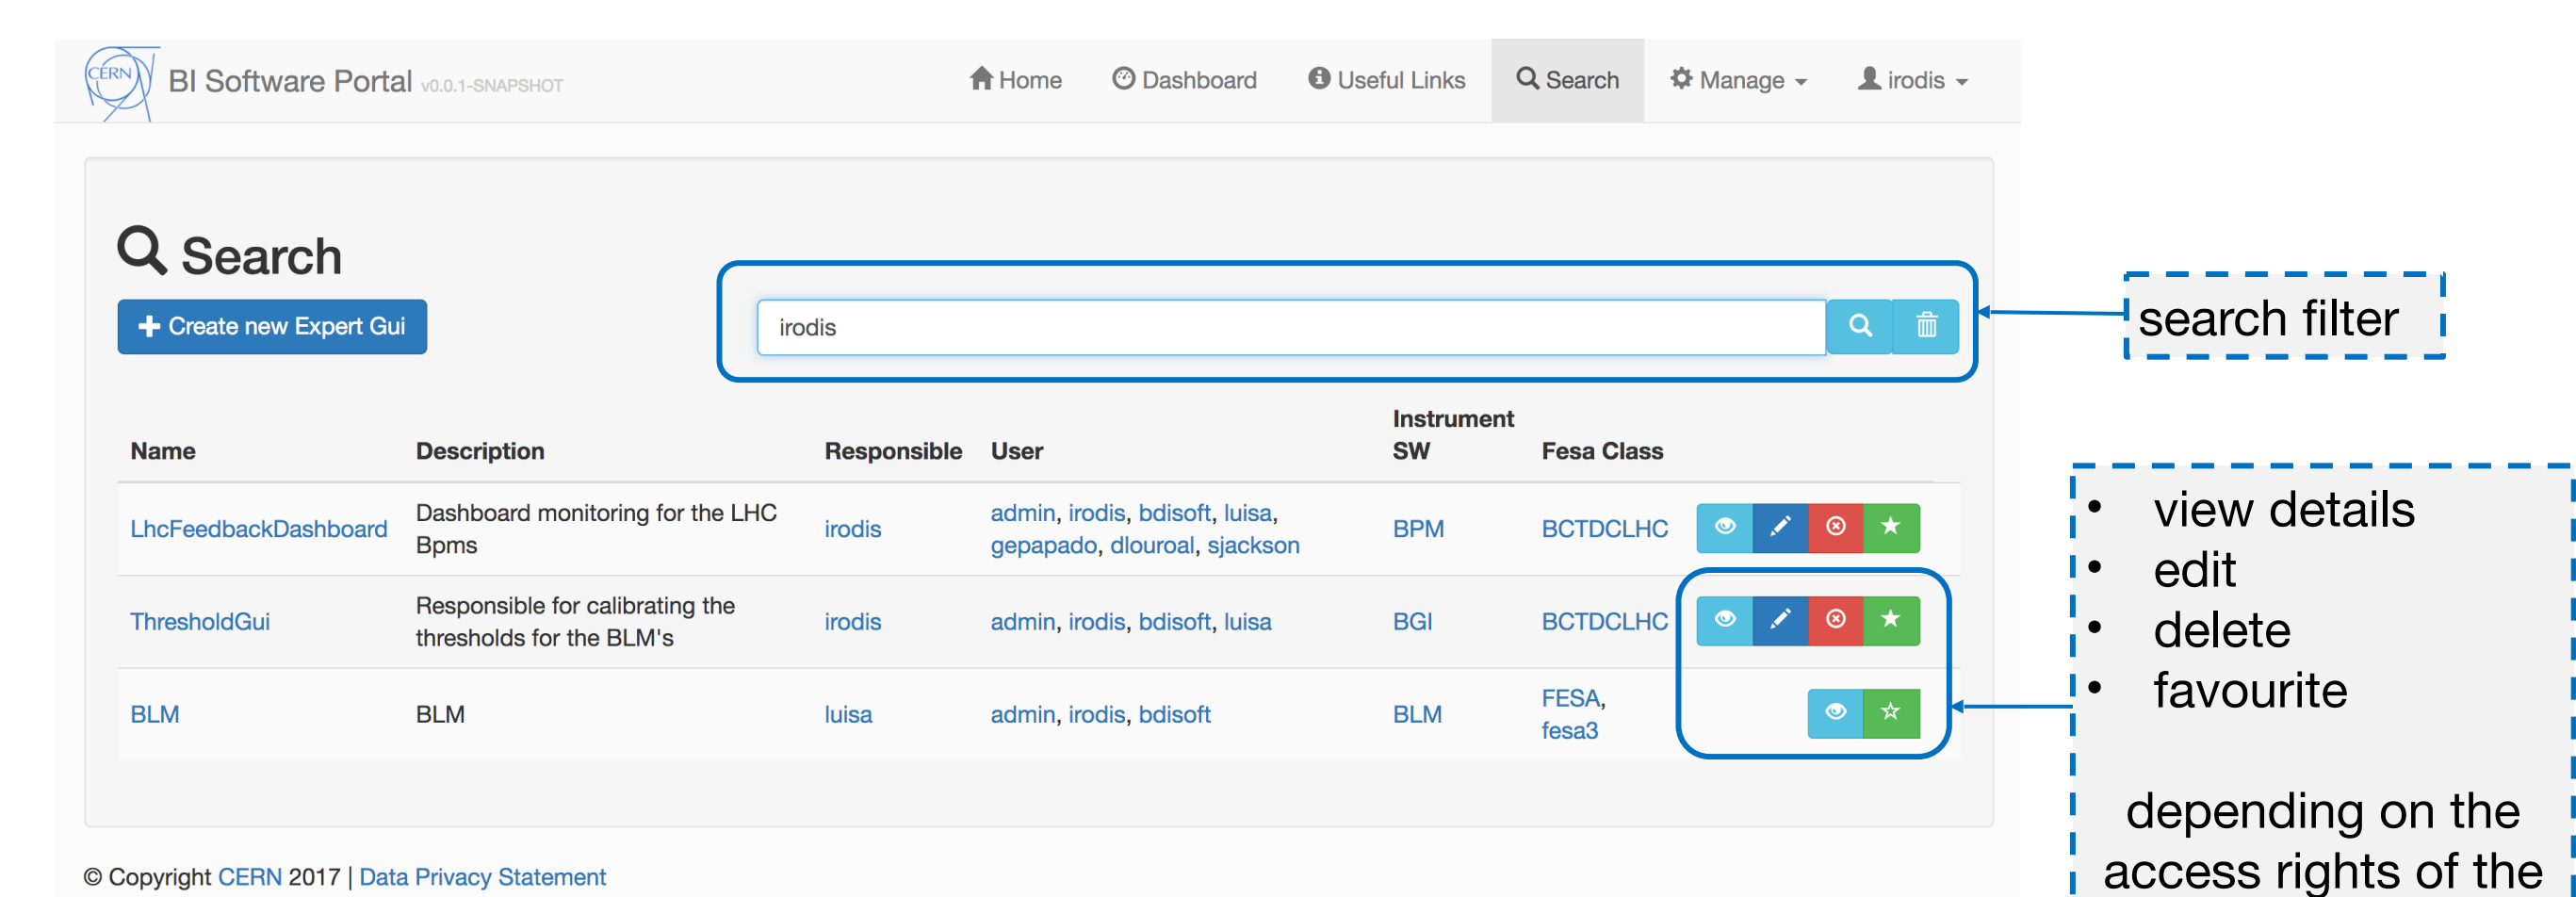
CERN BI Software Portal v0.0.1-SNAPSHOT

Home Dashboard Useful Links Search Manage irodis

Search

Create new Expert Gui

irodis

search filter

| Name | Description | Responsible | User | Instrument SW | Fesa Class |
|---|---|---|---|---|---|
| LhcFeedbackDashboard | Dashboard monitoring for the LHC Bpms | irodis | admin, irodis, bdisoft, luisa, gepapado, dlouroal, sjackson | BPM | BCTDCLHC |
| ThresholdGui | Responsible for calibrating the thresholds for the BLM's | irodis | admin, irodis, bdisoft, luisa | BGI | BCTDCLHC |
| BLM | BLM | luisa | admin, irodis, bdisoft | BLM | FESA, fesa3 |

- view details
- edit
- delete
- favourite

depending on the access rights of the

© Copyright CERN 2017 | Data Privacy Statement